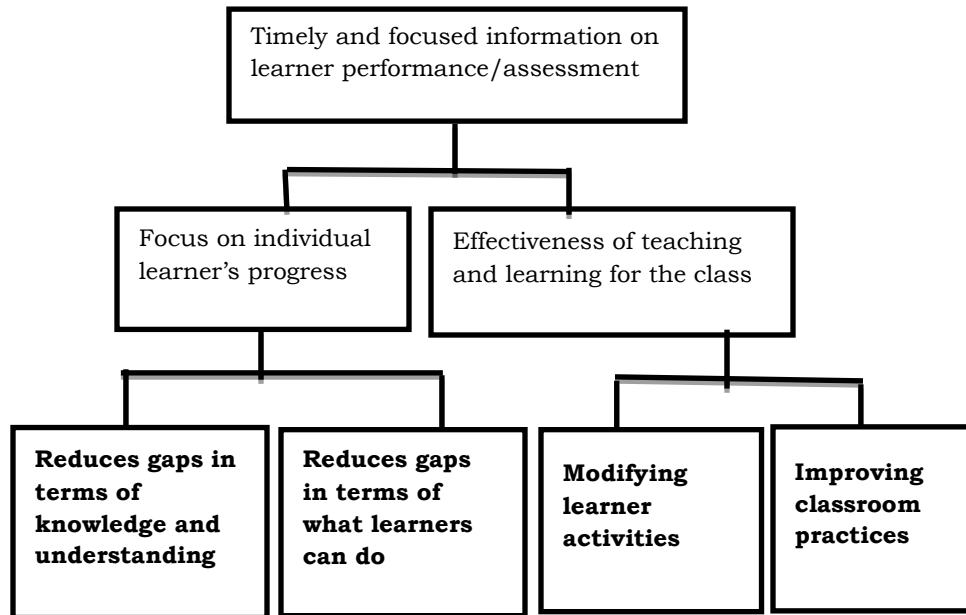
Timely and focused information on learner performance/assessment

Focus on individual learner's progress

Effectiveness of teaching and learning for the class

**Reduces gaps in terms of knowledge and understanding**

**Reduces gaps in terms of what learners can do**

**Modifying learner activities**

**Improving classroom practices**